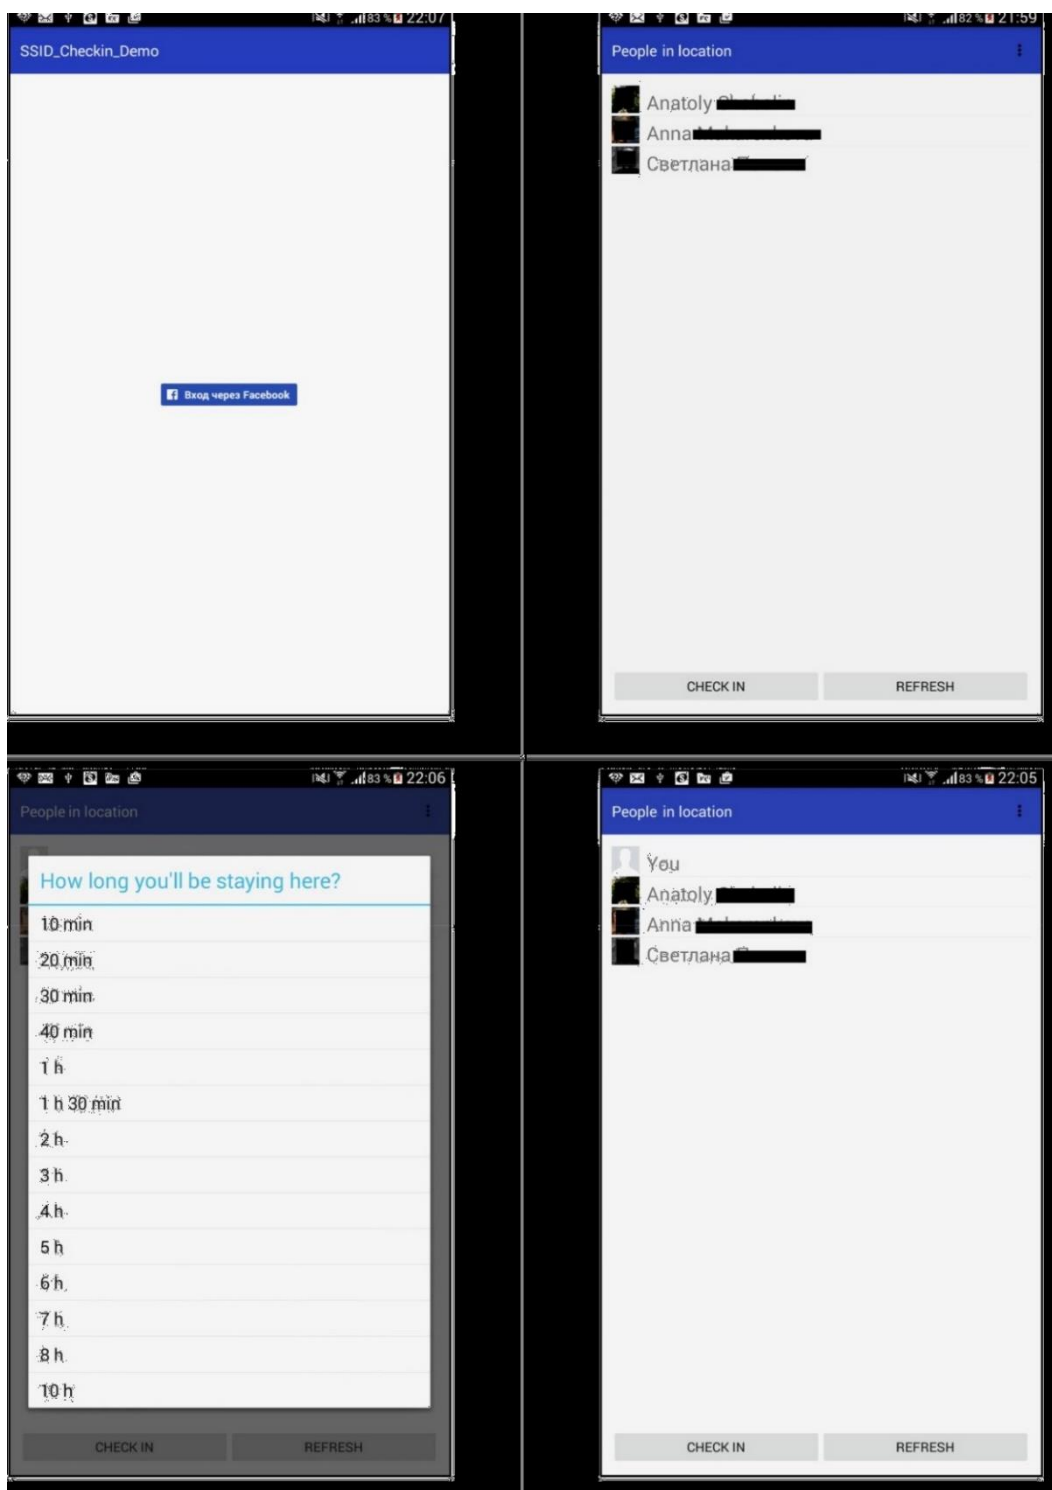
83% 22:07

SSID_Checkin_Demo

Вход через Facebook

82% 21:59

People in location

Anatoly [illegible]
Anna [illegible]
Светлана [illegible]

CHECK IN
REFRESH

83% 22:06

People in location

How long you'll be staying here?

10 min
20 min
30 min
40 min
1 h
1 h 30 min
2 h
3 h
4 h
5 h
6 h
7 h
8 h
10 h

CHECK IN
REFRESH

83% 22:05

People in location

You
Anatoly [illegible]
Anna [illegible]
Светлана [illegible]

CHECK IN
REFRESH